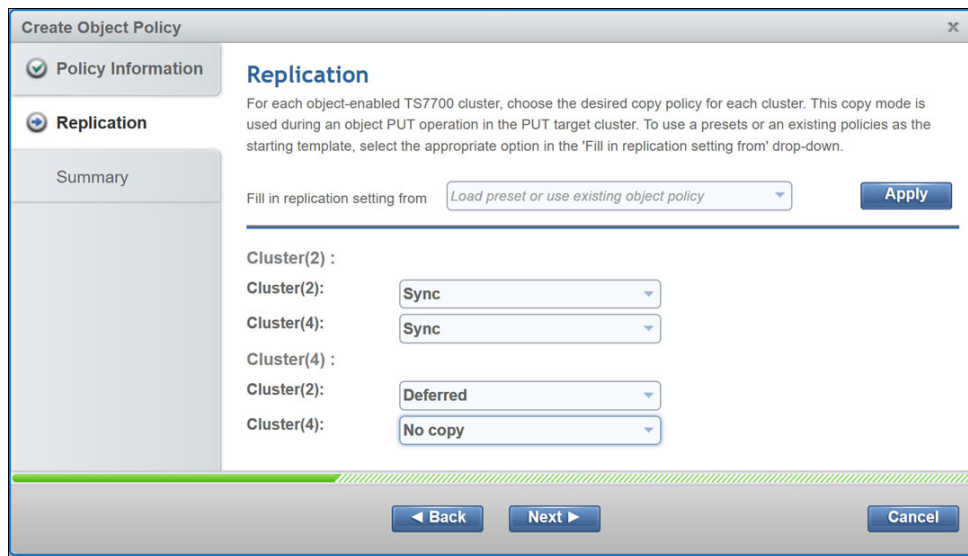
Create Object Policy

×

Policy Information

Replication

Summary

Replication

For each object-enabled TS7700 cluster, choose the desired copy policy for each cluster. This copy mode is used during an object PUT operation in the PUT target cluster. To use a presets or an existing policies as the starting template, select the appropriate option in the 'Fill in replication setting from' drop-down.

Fill in replication setting from Load preset or use existing object policy Apply

Cluster(2) :

Cluster(2): Sync

Cluster(4): Sync

Cluster(4) :

Cluster(2): Deferred

Cluster(4): No copy

◄ Back Next ► Cancel